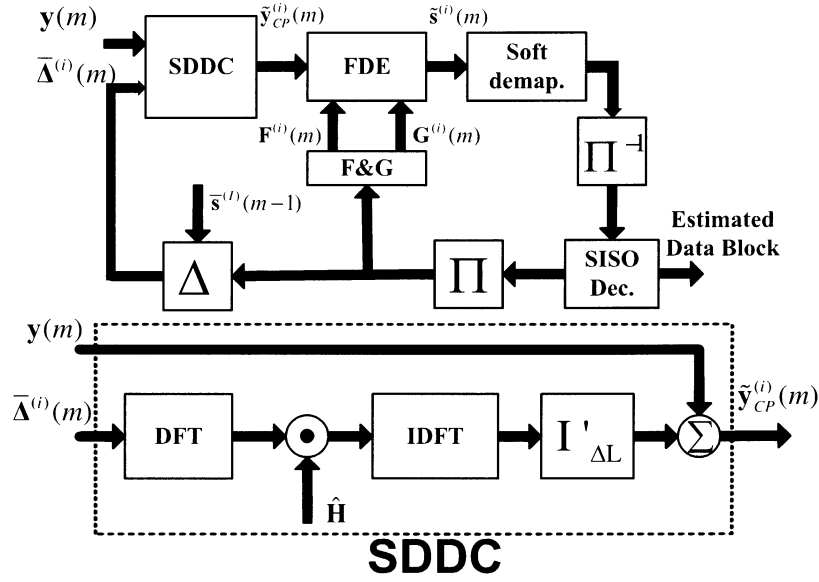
$\mathbf{y}(m)$

$\bar{\mathbf{\Delta}}^{(i)}(m)$

SDDC

$\tilde{\mathbf{y}}_{CP}^{(i)}(m)$

FDE

$\tilde{\mathbf{s}}^{(i)}(m)$

Soft demap.

$\Pi^{-1}$

$\mathbf{F}^{(i)}(m)$

$\mathbf{G}^{(i)}(m)$

F&G

$\bar{\mathbf{s}}^{(I)}(m-1)$

$\Delta$

$\Pi$

SISO Dec.

Estimated Data Block

$\mathbf{y}(m)$

$\bar{\mathbf{\Delta}}^{(i)}(m)$

DFT

$\odot$

$\hat{\mathbf{H}}$

IDFT

$\mathrm{I}'_{\Delta \mathrm{L}}$

$\Sigma$

$\tilde{\mathbf{y}}_{CP}^{(i)}(m)$

SDDC